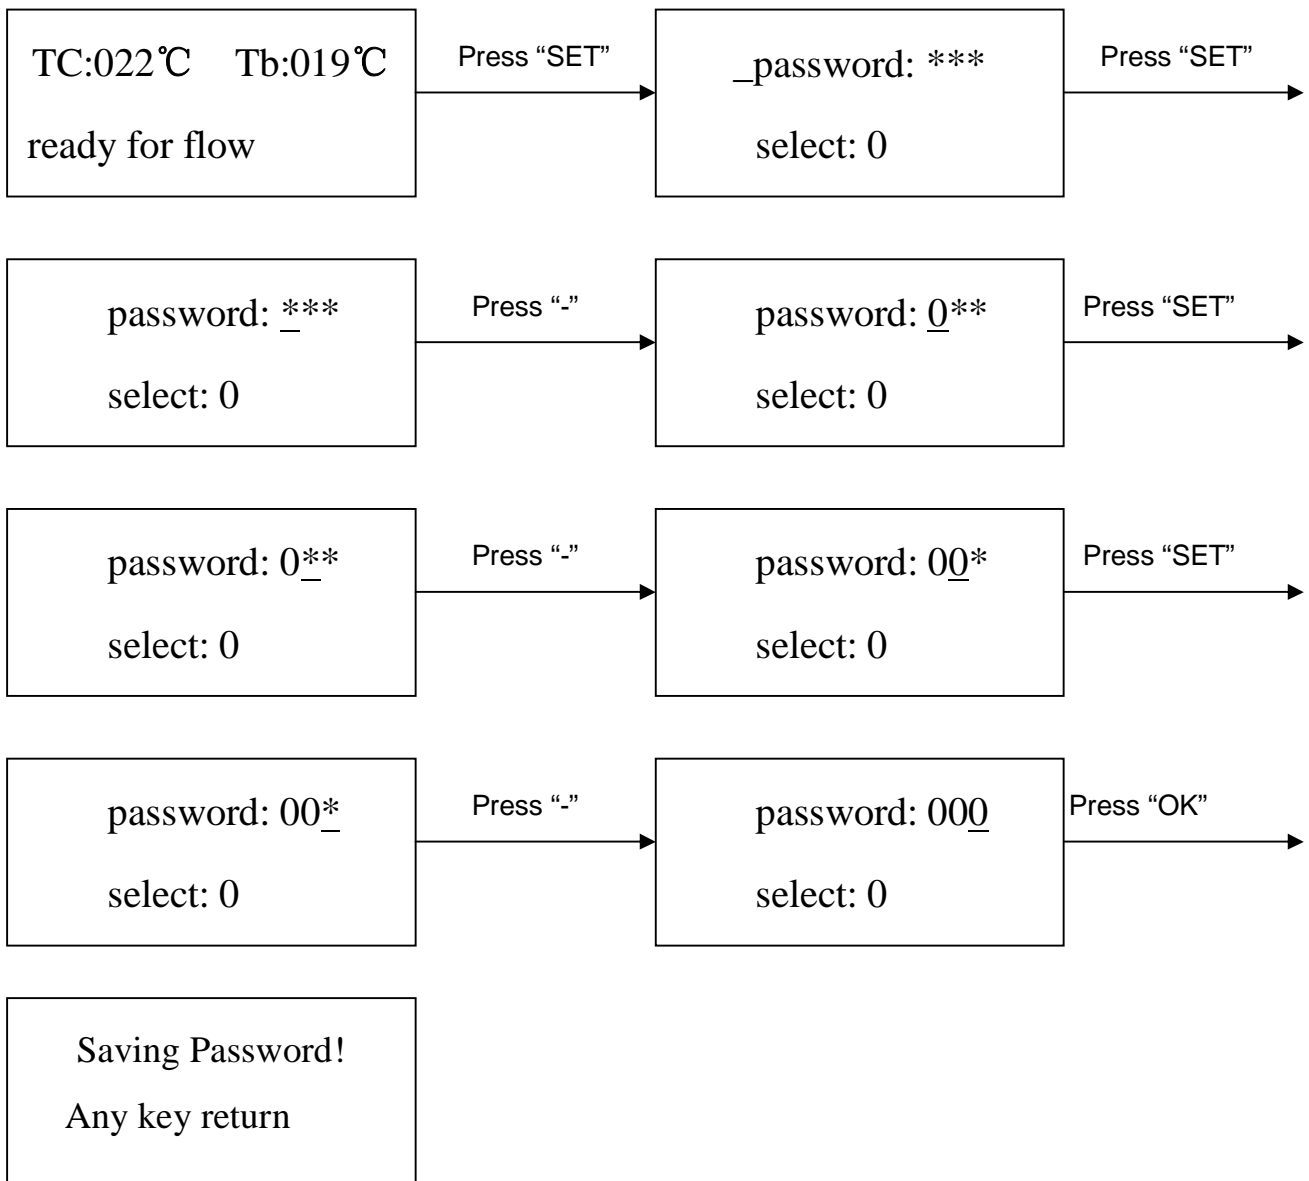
TC:022℃ Tb:019℃

ready for flow

Press "SET"

_password: \*\*\*

select: 0

Press "SET"

password: \*\*\*

select: 0

Press "-"

password: 0\*\*

select: 0

Press "SET"

password: 0\*\*

select: 0

Press "-"

password: 00\*

select: 0

Press "SET"

password: 00\*

select: 0

Press "-"

password: 000

select: 0

Press "OK"

Saving Password!

Any key return